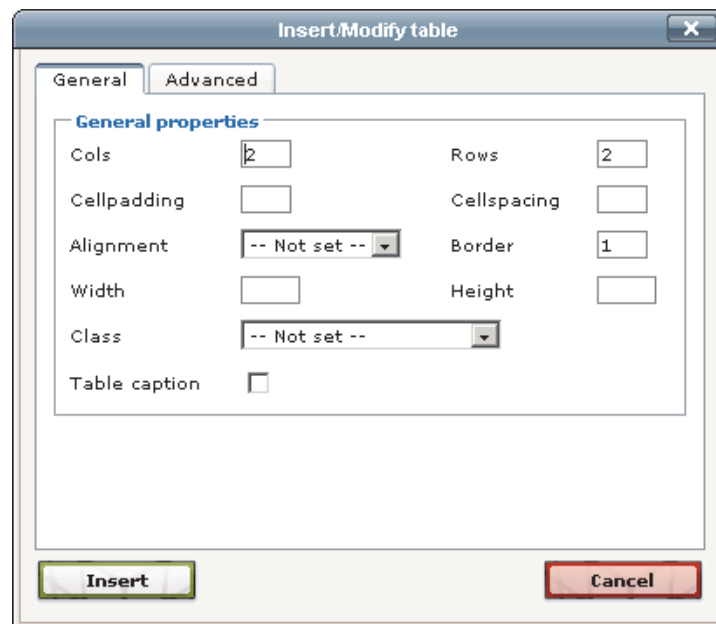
Insert/Modify table

General Advanced

General properties

Cols 2

Rows 2

Cellpadding

Cellspacing

Alignment -- Not set --

Border 1

Width

Height

Class -- Not set --

Table caption

Insert

Cancel